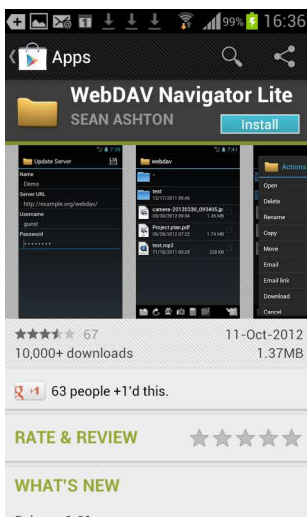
99% 16:36

Apps

WebDAV Navigator Lite

SEAN ASHTON

Install

Update Server

Name

Demo

Server URL

http://example.org/webdav/

Username

guest

Password

••••••••

webdav

..

test

12/17/2011 05:46

camera-20120320_093405.jp

03/20/2012 09:54 1.26 MB

Project plan.pdf

06/28/2012 07:22 1.74 MB

test.mp3

11/18/2011 05:25 228 KB

Actions

Open

Delete

Rename

Copy

Move

Email

Email link

Download

Cancel

67

11-Oct-2012

10,000+ downloads

1.37MB

+1 63 people +1'd this.

RATE & REVIEW

WHAT'S NEW